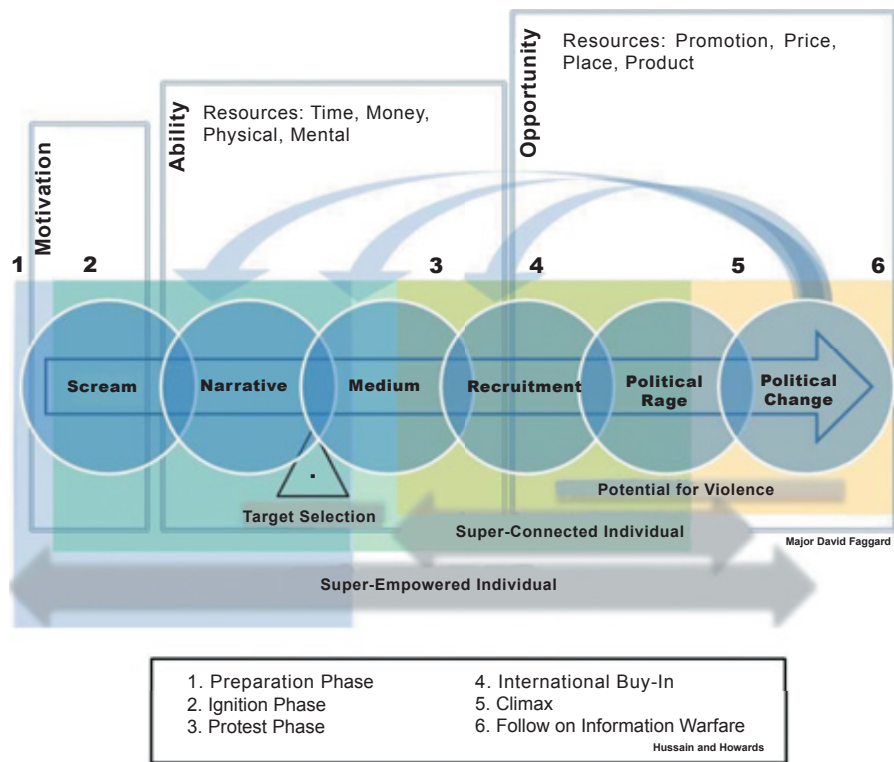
Opportunity

Resources: Promotion, Price, Place, Product

Ability

Resources: Time, Money, Physical, Mental

Motivation

1 2 3 4 5 6

Scream

Narrative

Medium

Recruitment

Political Rage

Political Change

.

Target Selection

Potential for Violence

Super-Connected Individual

Major David Faggard

Super-Empowered Individual

1. Preparation Phase
2. Ignition Phase
3. Protest Phase

4. International Buy-In
5. Climax
6. Follow on Information Warfare

Hussain and Howards